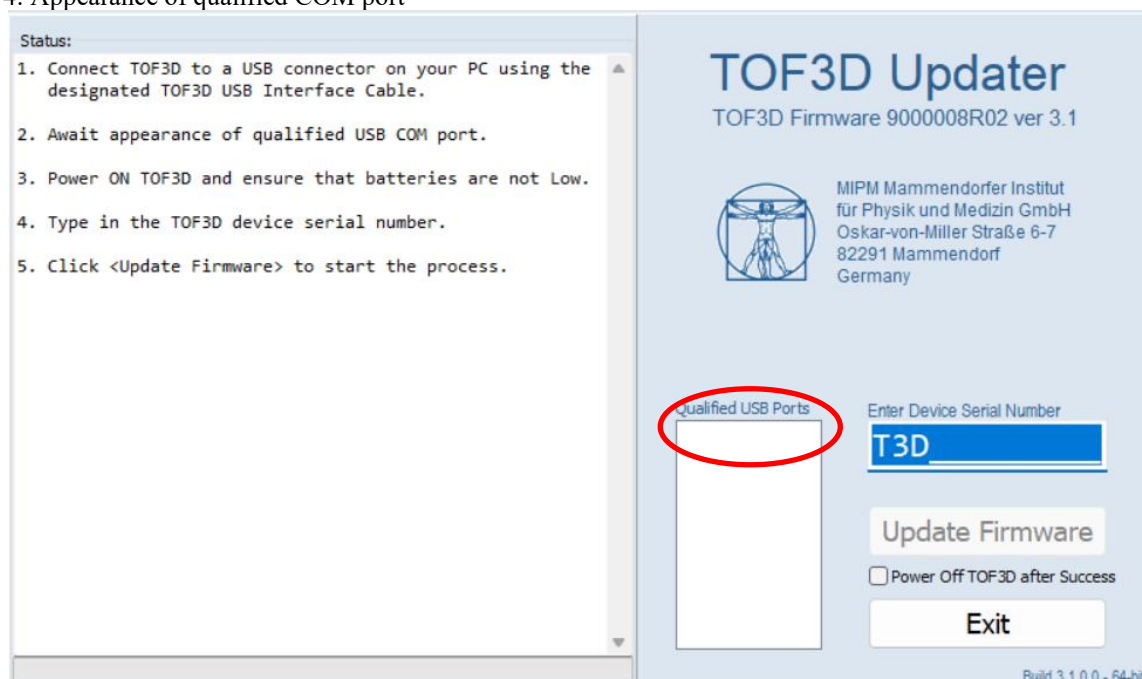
4. Appearance of qualified COM port

Status:

1. Connect TOF3D to a USB connector on your PC using the designated TOF3D USB Interface Cable.

2. Await appearance of qualified USB COM port.

3. Power ON TOF3D and ensure that batteries are not Low.

4. Type in the TOF3D device serial number.

5. Click <Update Firmware> to start the process.

TOF3D Updater

TOF3D Firmware 9000008R02 ver 3.1

MIPM Mammendorfer Institut für Physik und Medizin GmbH Oskar-von-Miller Straße 6-7 82291 Mammendorf Germany

Qualified USB Ports

Enter Device Serial Number

T3D_______

Update Firmware

Power Off TOF3D after Success

Exit

Build 3.1.0.0 - 64-bi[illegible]